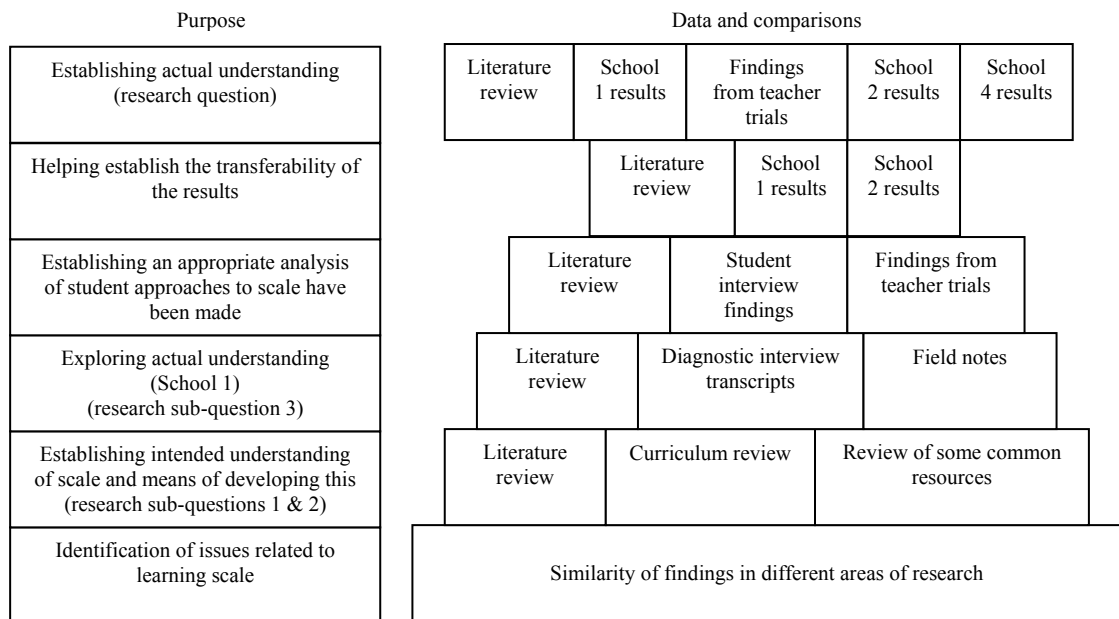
Purpose

Establishing actual understanding (research question)

Helping establish the transferability of the results

Establishing an appropriate analysis of student approaches to scale have been made

Exploring actual understanding (School 1) (research sub-question 3)

Establishing intended understanding of scale and means of developing this (research sub-questions 1 & 2)

Identification of issues related to learning scale

Data and comparisons

| Literature review | School 1 results | Findings from teacher trials | School 2 results | School 4 results |
|---|---|---|---|---|

| Literature review | School 1 results | School 2 results |
|---|---|---|

| Literature review | Student interview findings | Findings from teacher trials |
|---|---|---|

| Literature review | Diagnostic interview transcripts | Field notes |
|---|---|---|

| Literature review | Curriculum review | Review of some common resources |
|---|---|---|

Similarity of findings in different areas of research